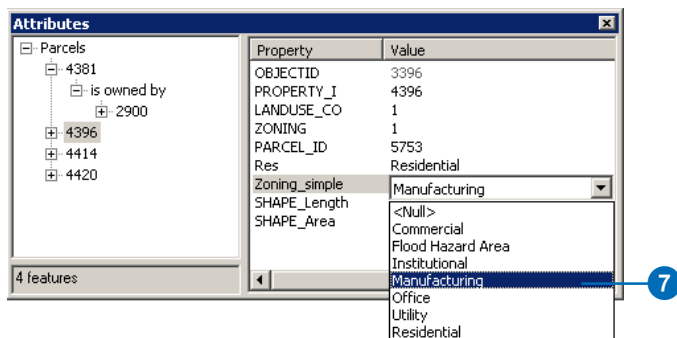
Attributes

Parcels
4381
is owned by
2900
4396
4414
4420

4 features

| Property | Value |
|---|---|
| OBJECTID | 3396 |
| PROPERTY_I | 4396 |
| LANDUSE_CO | 1 |
| ZONING | 1 |
| PARCEL_ID | 5753 |
| Res | Residential |
| Zoning_simple | Manufacturing |
| SHAPE_Length | |
| SHAPE_Area | |

<Null>
Commercial
Flood Hazard Area
Institutional
Manufacturing
Office
Utility
Residential

7